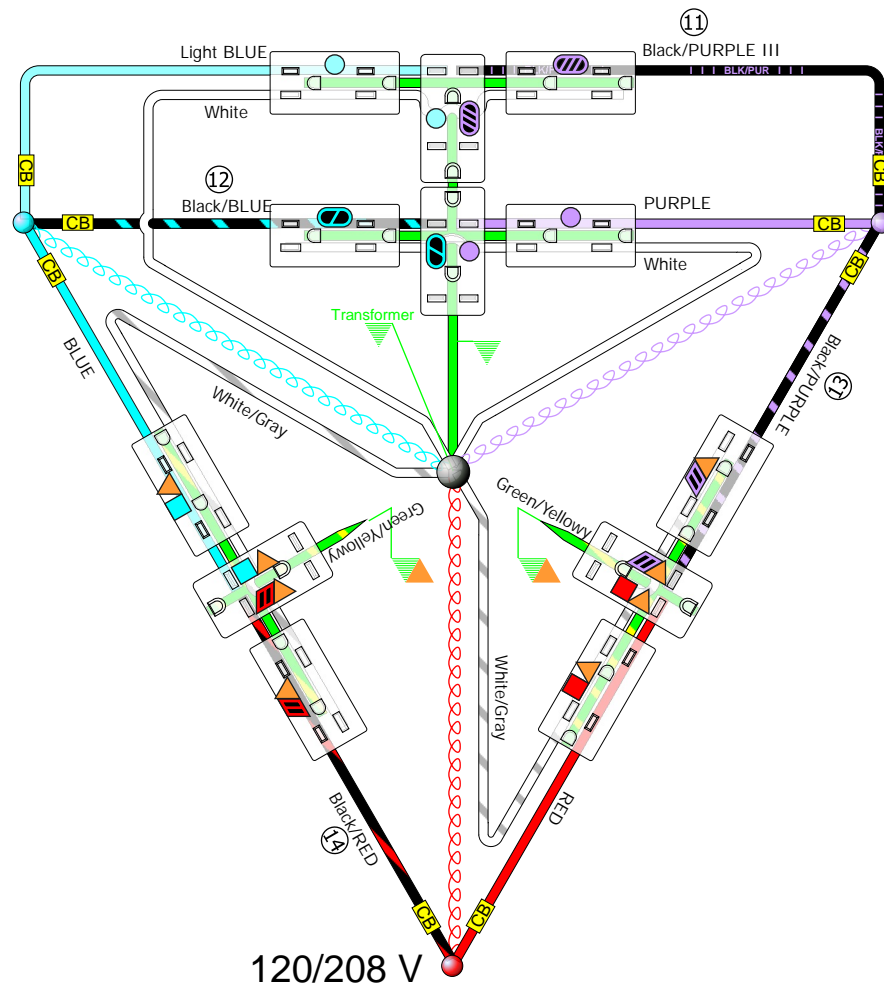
11
Black/PURPLE III
Light BLUE
White
BLK/PUR
BLK/P
CB
CB
12
Black/BLUE
CB
PURPLE
CB
White
CB
CB
Transformer
BLUE
White/Gray
Black/PURPLE
13
Green/Yellowy
Green/Yellowy
White/Gray
RED
Black/RED
14
CB
CB
120/208 V